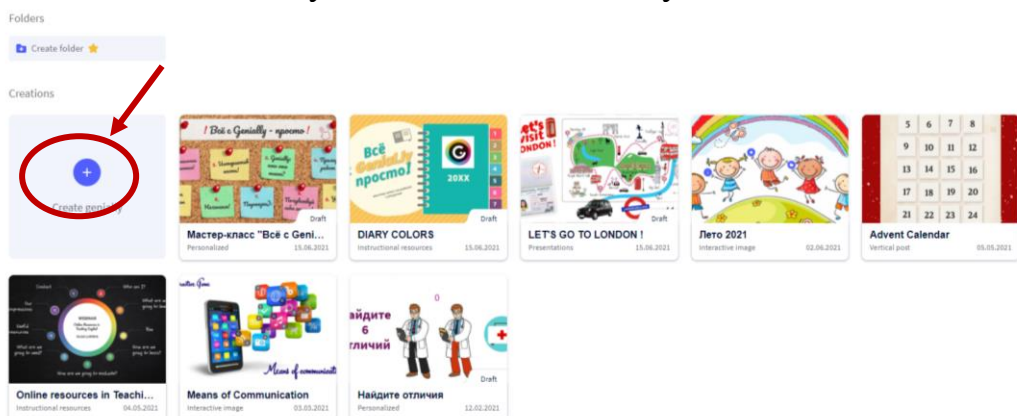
Folders

Create folder ⭐

Creations

+

Create genially

! Всё с Genially - просто !

Draft

Мастер-класс "Всё с Geni...

Personalized 15.06.2021

Всё с Genially просто!

20XX

Draft

DIARY COLORS

Instructional resources 15.06.2021

LET'S VISIT LONDON !

Draft

LET'S GO TO LONDON !

Presentations 15.06.2021

Draft

Лето 2021

Interactive image 02.06.2021

| 5 | 6 | 7 | 8 |
|---|---|---|---|
| 9 | 10 | 11 | 12 |
| 13 | 14 | 15 | 16 |
| 17 | 18 | 19 | 20 |
| 21 | 22 | 23 | 24 |

Advent Calendar

Vertical post 05.05.2021

Online resources in Teachi...

Instructional resources 04.05.2021

Means of communication

Means of Communication

Interactive image 03.03.2021

Найдите 6 отличий

0

Draft

Найдите отличия

Personalized 12.02.2021